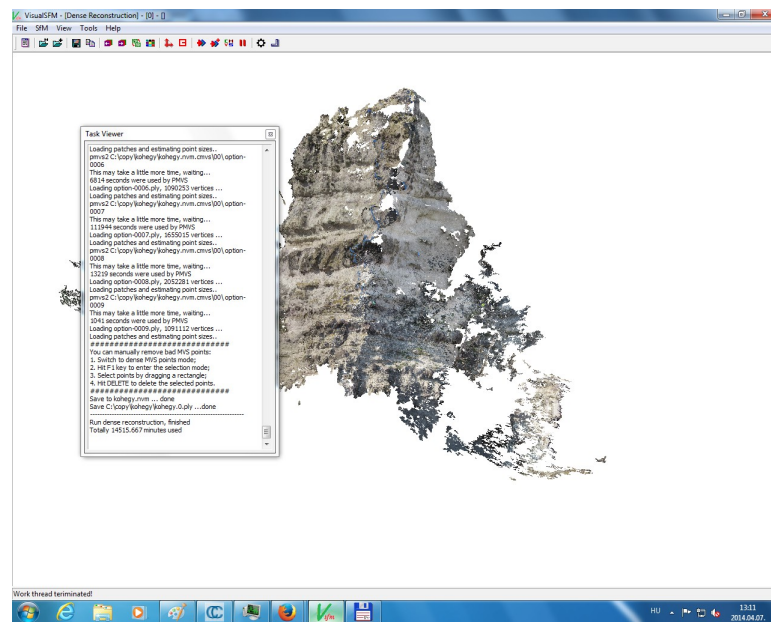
VisualSFM - [Dense Reconstruction] - [0] - []

File SfM View Tools Help

Task Viewer

Loading patches and estimating point sizes..
pmvs2 C:\copy\kohegy\kohegy.nvm.cmvs\00\ option-0006
This may take a little more time, waiting...
6814 seconds were used by PMVS
Loading option-0006.ply, 1090253 vertices ...
Loading patches and estimating point sizes..
pmvs2 C:\copy\kohegy\kohegy.nvm.cmvs\00\ option-0007
This may take a little more time, waiting...
111944 seconds were used by PMVS
Loading option-0007.ply, 1655015 vertices ...
Loading patches and estimating point sizes..
pmvs2 C:\copy\kohegy\kohegy.nvm.cmvs\00\ option-0008
This may take a little more time, waiting...
13219 seconds were used by PMVS
Loading option-0008.ply, 2052281 vertices ...
Loading patches and estimating point sizes..
pmvs2 C:\copy\kohegy\kohegy.nvm.cmvs\00\ option-0009
This may take a little more time, waiting...
1041 seconds were used by PMVS
Loading option-0009.ply, 1091112 vertices ...
Loading patches and estimating point sizes..
##############################
You can manually remove bad MVS points:
1. Switch to dense MVS points mode;
2. Hit F1 key to enter the selection mode;
3. Select points by dragging a rectangle;
4. Hit DELETE to delete the selected points.
##############################
Save to kohegy.nvm ... done
Save C:\copy\kohegy\kohegy.0.ply ...done
----------------------------------------------------------
Run dense reconstruction, finished
Totally 14515.667 minutes used

Work thread teriminated!

HU
13:11
2014.04.07.